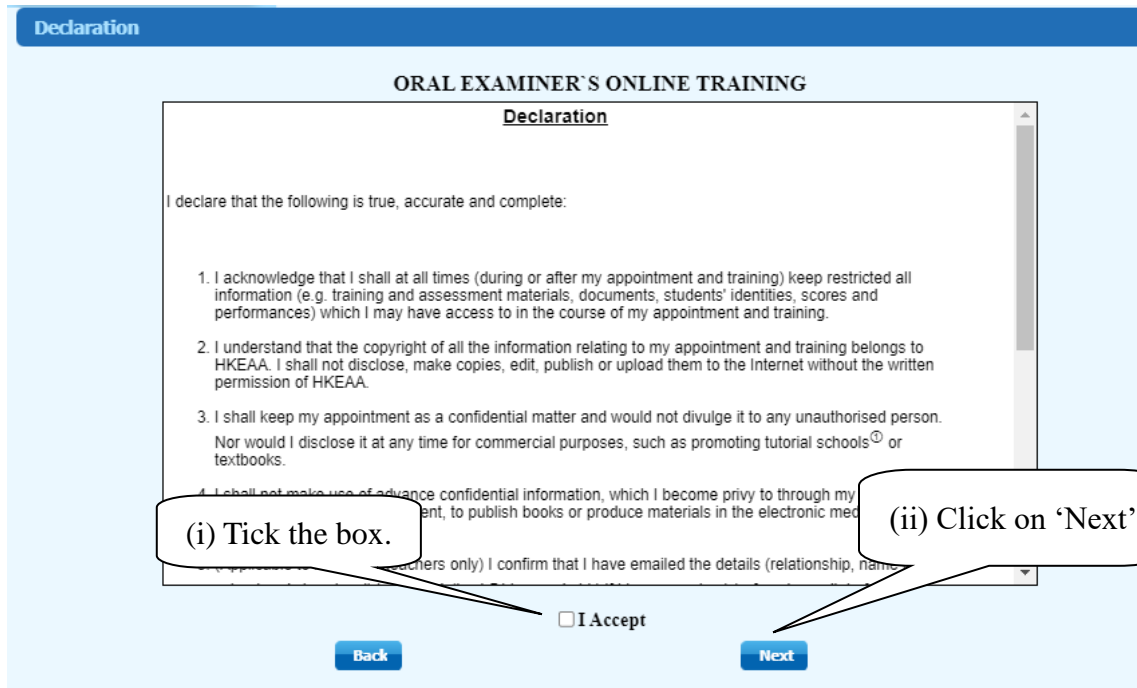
Declaration

ORAL EXAMINER`S ONLINE TRAINING

Declaration

I declare that the following is true, accurate and complete:

1. I acknowledge that I shall at all times (during or after my appointment and training) keep restricted all information (e.g. training and assessment materials, documents, students' identities, scores and performances) which I may have access to in the course of my appointment and training.

2. I understand that the copyright of all the information relating to my appointment and training belongs to HKEAA. I shall not disclose, make copies, edit, publish or upload them to the Internet without the written permission of HKEAA.

3. I shall keep my appointment as a confidential matter and would not divulge it to any unauthorised person. Nor would I disclose it at any time for commercial purposes, such as promoting tutorial schools$^{①}$ or textbooks.

4. I shall not make use of advance confidential information, which I become privy to through my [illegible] ent, to publish books or produce materials in the electronic med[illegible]

5. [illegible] achers only) I confirm that I have emailed the details (relationship, name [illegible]

(i) Tick the box.

(ii) Click on 'Next'

I Accept

Back

Next